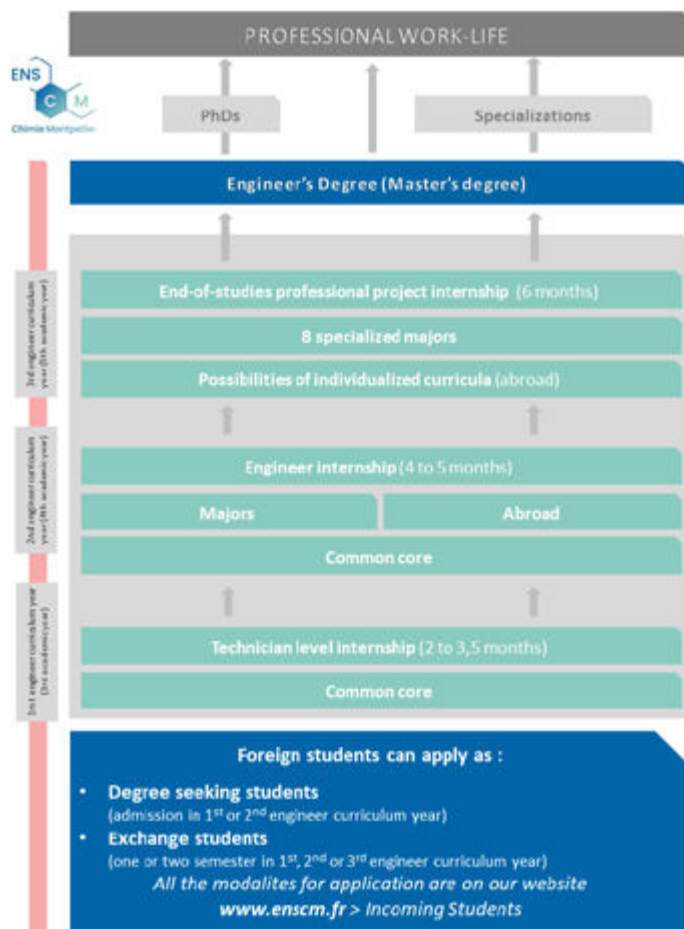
ENS
C M
Chimie Montpellier

PROFESSIONAL WORK-LIFE

PhDs

Specializations

Engineer's Degree (Master's degree)

3rd engineer curriculum year (5th academic year)

End-of-studies professional project internship (6 months)

8 specialized majors

Possibilities of individualized curricula (abroad)

2nd engineer curriculum year (4th academic year)

Engineer internship (4 to 5 months)

Majors

Abroad

Common core

1st engineer curriculum year (3rd academic year)

Technician level internship (2 to 3,5 months)

Common core

Foreign students can apply as :

• Degree seeking students
(admission in 1st or 2nd engineer curriculum year)

• Exchange students
(one or two semester in 1st, 2nd or 3rd engineer curriculum year)

All the modalites for application are on our website
www.enscm.fr > Incoming Students